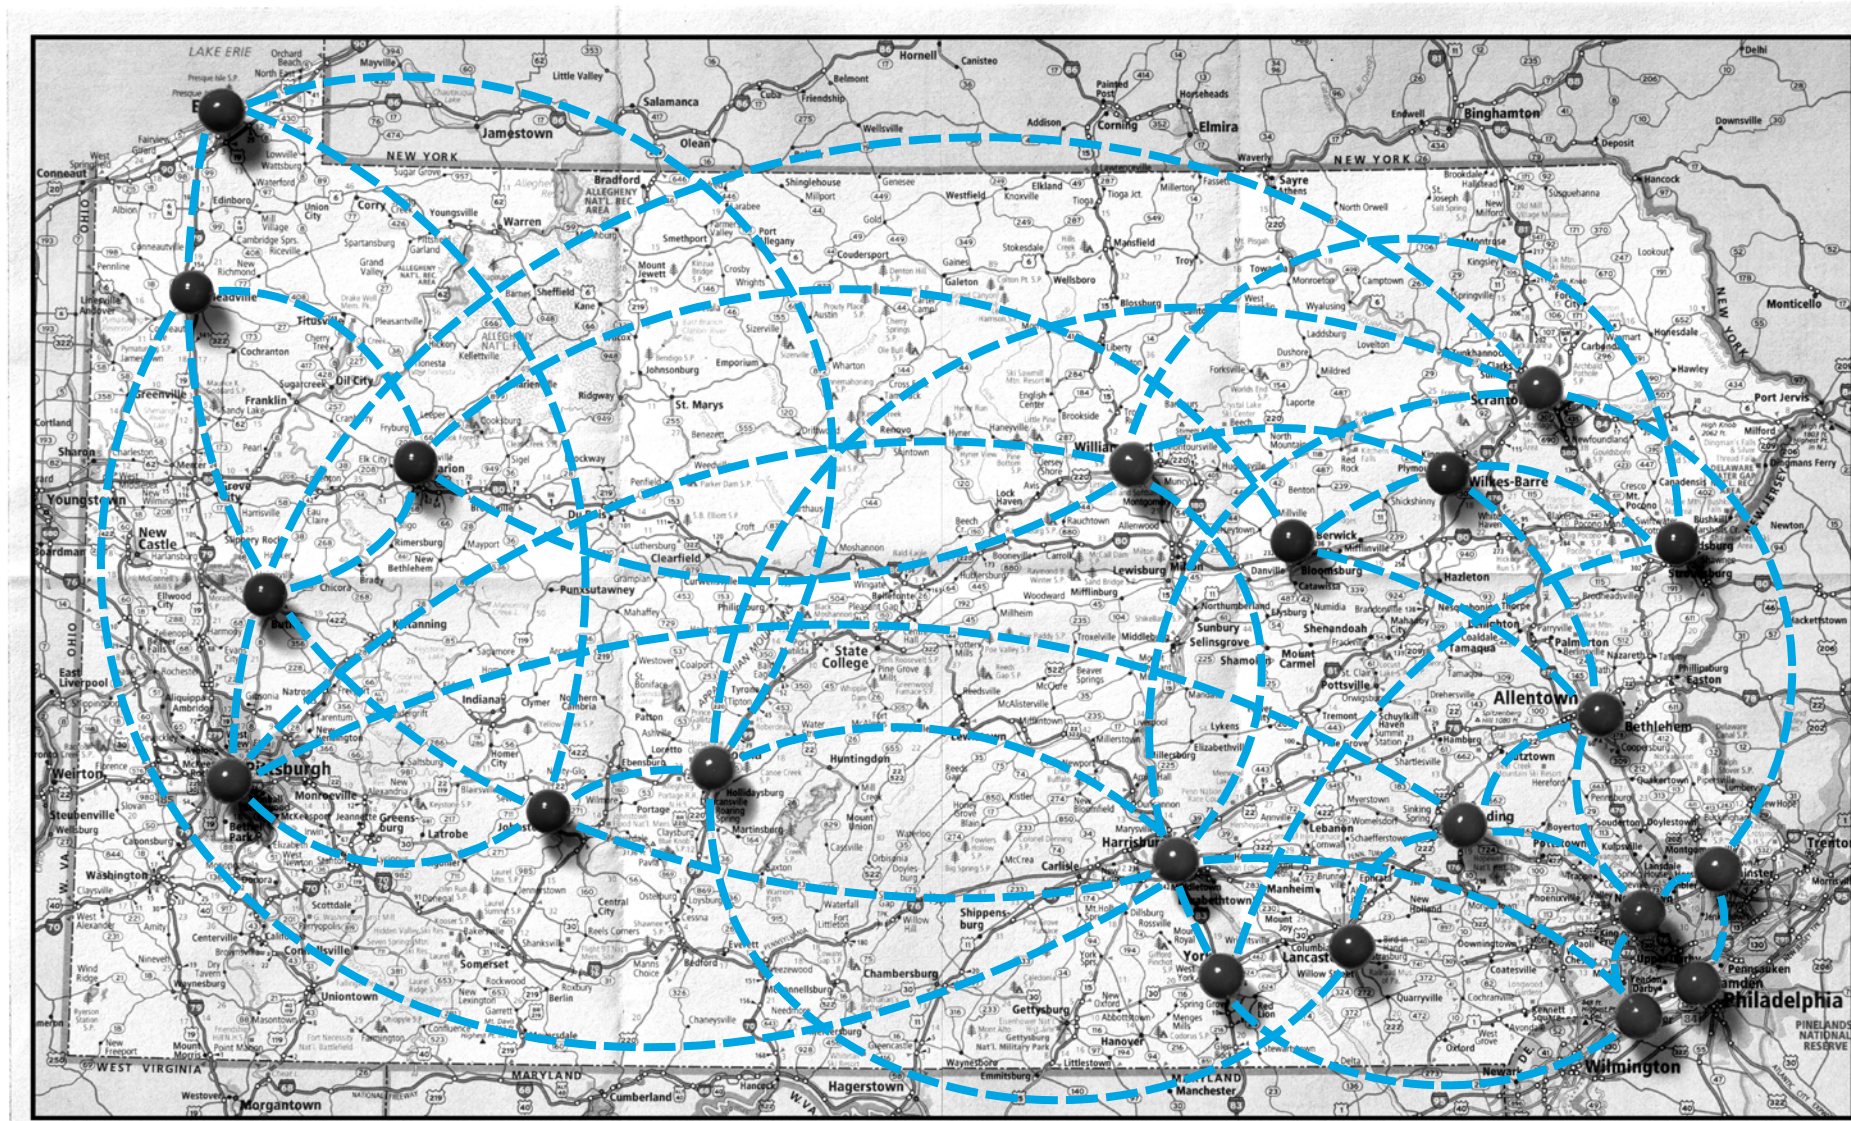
LAKE ERIE
Mayville
Little Valley
Hornell
Canisteo
Salamanca
Belmont
Painted Post
Horseheads
Jamestown
Olean
Wellsville
Addison
Corning
Elmira
Binghamton
Endwell
NEW YORK
NEW YORK
Bradford
Sayre
Athens
Waverly
Meadville
Titusville
Oil City
Franklin
Greenville
Sharon
Youngstown
New Castle
Butler
Kittanning
Punxsutawney
Clearfield
Ridgway
St. Marys
Emporium
Coudersport
Wellsboro
Mansfield
Towanda
Montrose
Scranton
Carbondale
Wilkes-Barre
Hazleton
Williamsport
Lock Haven
Bellefonte
State College
Lewisburg
Sunbury
Selinsgrove
Shamokin
Mount Carmel
Pottsville
Bloomsburg
Berwick
Danville
Allentown
Bethlehem
Easton
Stroudsburg
Palmerton
Tamaqua
Reading
Pottstown
Lancaster
York
Harrisburg
Carlisle
Shippensburg
Chambersburg
Gettysburg
Hanover
Hagerstown
Huntingdon
Altoona
Hollidaysburg
Johnstown
Indiana
Pittsburgh
Washington
Uniontown
Morgantown
Somerset
Bedford
WEST VIRGINIA
MARYLAND
Wilmington
Philadelphia
Camden
Trenton
Monticello
Port Jervis
Milford
Delhi
OHIO
Weirton
Steubenville
Wheeling
Conneaut
Warren
Corry
Erie